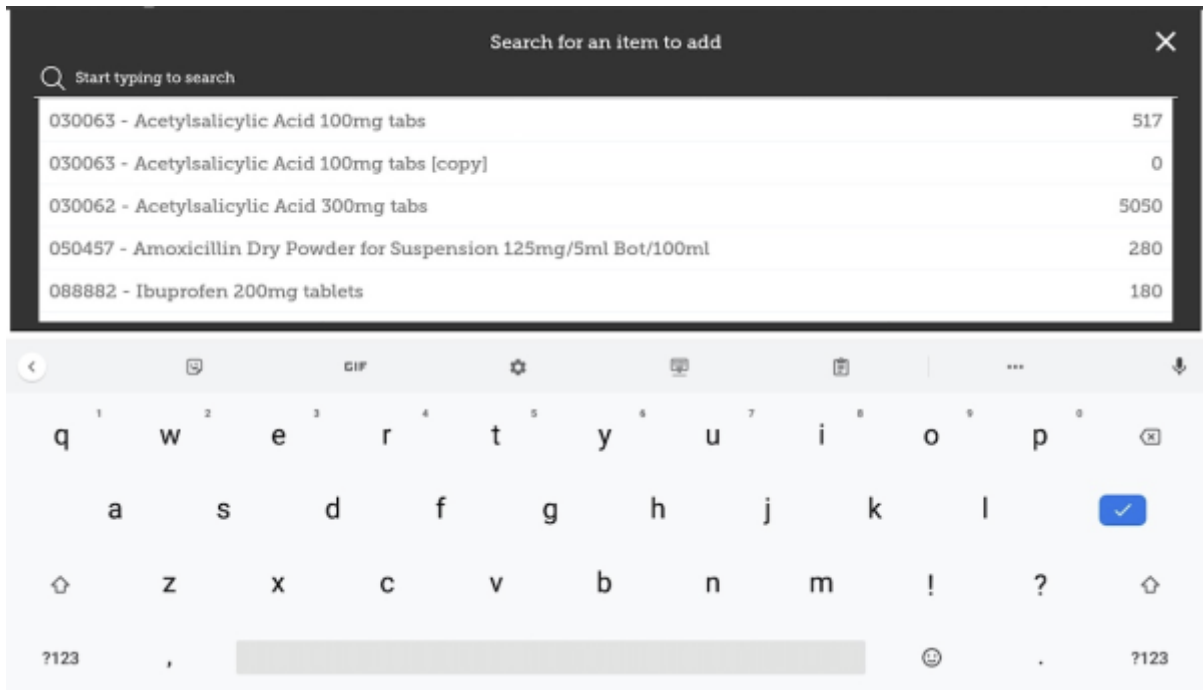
Search for an item to add

Start typing to search

030063 - Acetylsalicylic Acid 100mg tabs 517
030063 - Acetylsalicylic Acid 100mg tabs [copy] 0
030062 - Acetylsalicylic Acid 300mg tabs 5050
050457 - Amoxicillin Dry Powder for Suspension 125mg/5ml Bot/100ml 280
088882 - Ibuprofen 200mg tablets 180

GIF

1 q 2 w 3 e 4 r 5 t 6 y 7 u 8 i 9 o 0 p
a s d f g h j k l
z x c v b n m ! ?
?123 , . ?123